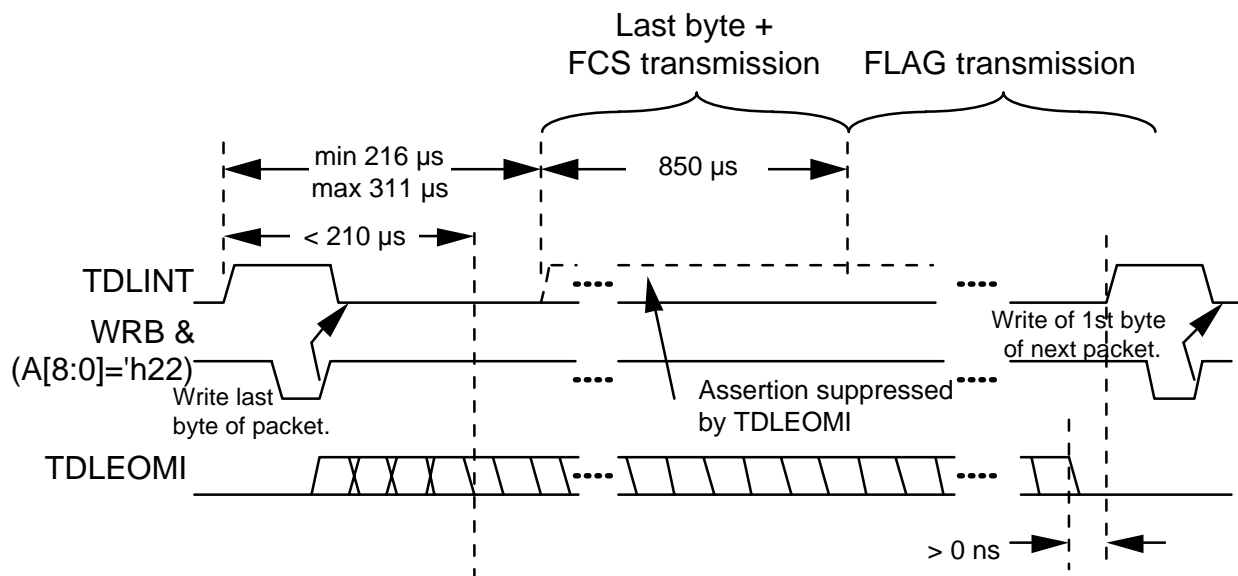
Last byte + FCS transmission

FLAG transmission

min 216 µs
max 311 µs

850 µs

< 210 µs

TDLINT

WRB &
(A[8:0]='h22)

Write last byte of packet.

Assertion suppressed by TDLEOMI

Write of 1st byte of next packet.

TDLEOMI

> 0 ns